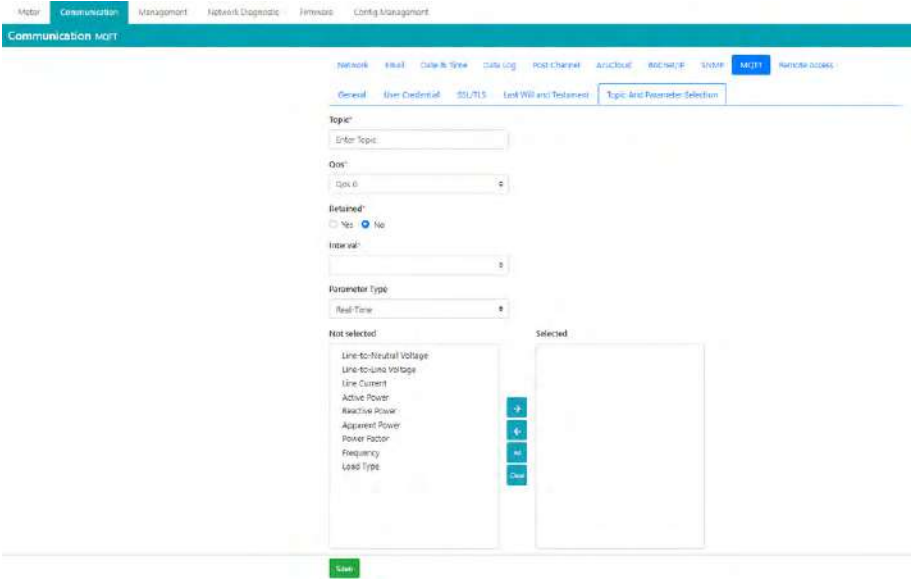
Meter Communication Management Network Diagnostic Firmware Config Management

Communication MQTT

Network Email Date & Time Data Log Post Channel AzureCloud BACnet/IP SNMP MQTT Remote Access

General User Credential SSL/TLS Last Will and Testament Topic And Parameter Selection

Topic*

Enter Topic

Qos*

Qos 0

Retained*

Yes No

Interval*

Parameter Type

Real-Time

Not selected

Line-to-Neutral Voltage
Line-to-Line Voltage
Line Current
Active Power
Reactive Power
Apparent Power
Power Factor
Frequency
Load Type

Selected

→
←
All
Clear

Save